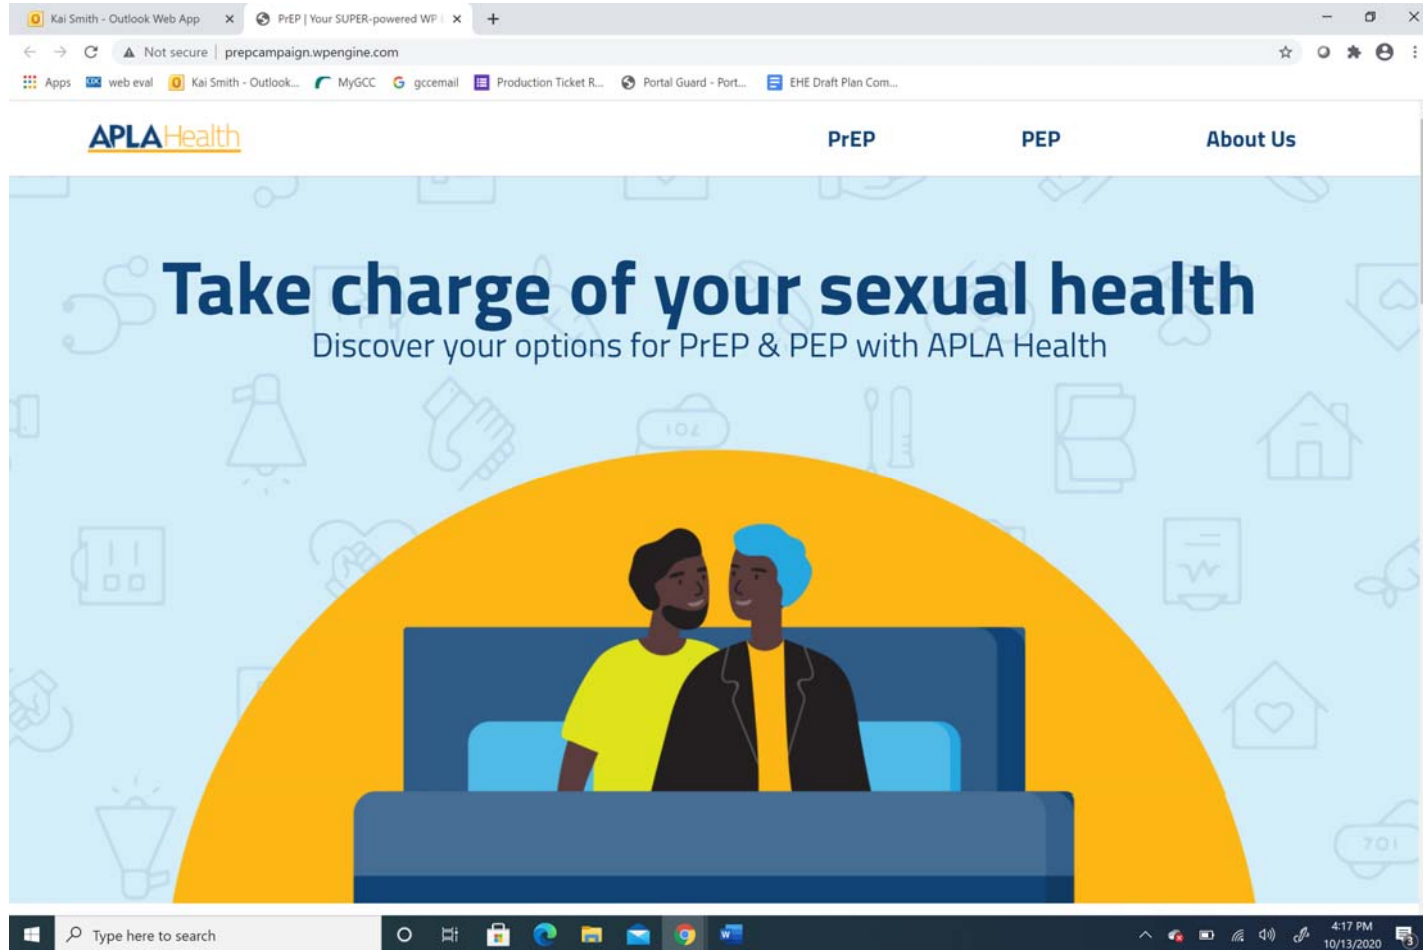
Kai Smith - Outlook Web App ×
PrEP | Your SUPER-powered WP ×
+

Not secure | prepcampaign.wpengine.com

Apps
web eval
Kai Smith - Outlook...
MyGCC
gccemail
Production Ticket R...
Portal Guard - Port...
EHE Draft Plan Com...

APLAHealth
PrEP
PEP
About Us

Take charge of your sexual health
Discover your options for PrEP & PEP with APLA Health

104
701

Type here to search
4:17 PM
10/13/2020
3